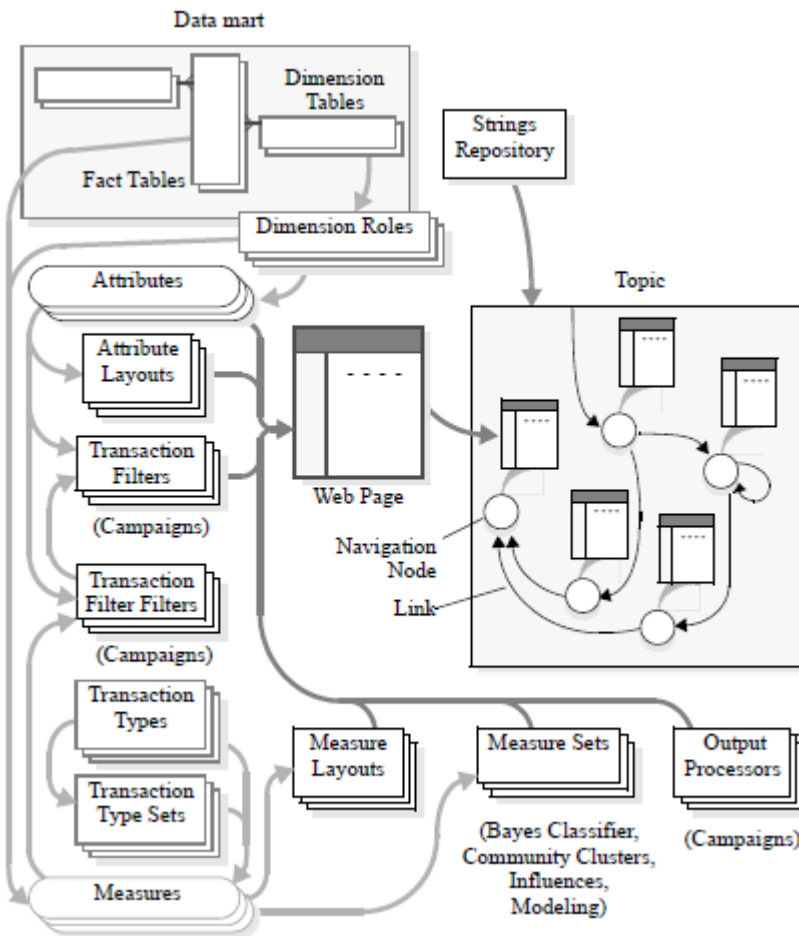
Data mart

Dimension Tables

Fact Tables

Strings Repository

Dimension Roles

Attributes

Topic

Attribute Layouts

- - - -

Transaction Filters

Web Page

(Campaigns)

Navigation Node

Transaction Filter Filters

Link

(Campaigns)

Transaction Types

Transaction Type Sets

Measure Layouts

Measure Sets

Output Processors

(Bayes Classifier, Community Clusters, Influences, Modeling)

(Campaigns)

Measures